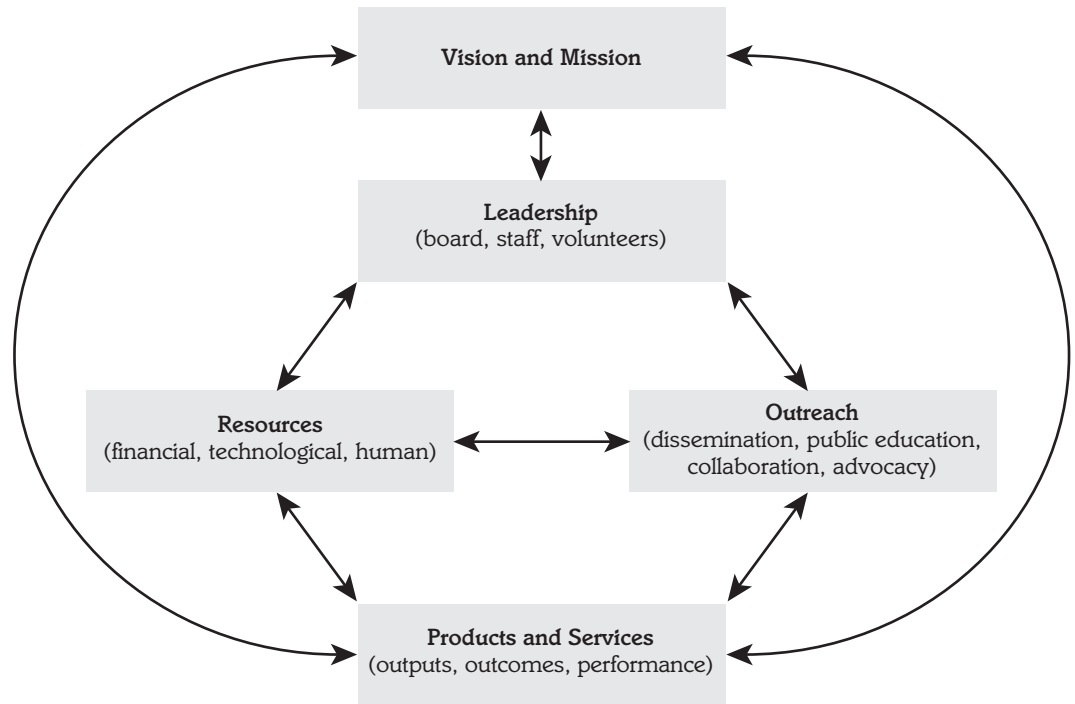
Vision and Mission

Leadership
(board, staff, volunteers)

Resources
(financial, technological, human)

Outreach
(dissemination, public education, collaboration, advocacy)

Products and Services
(outputs, outcomes, performance)